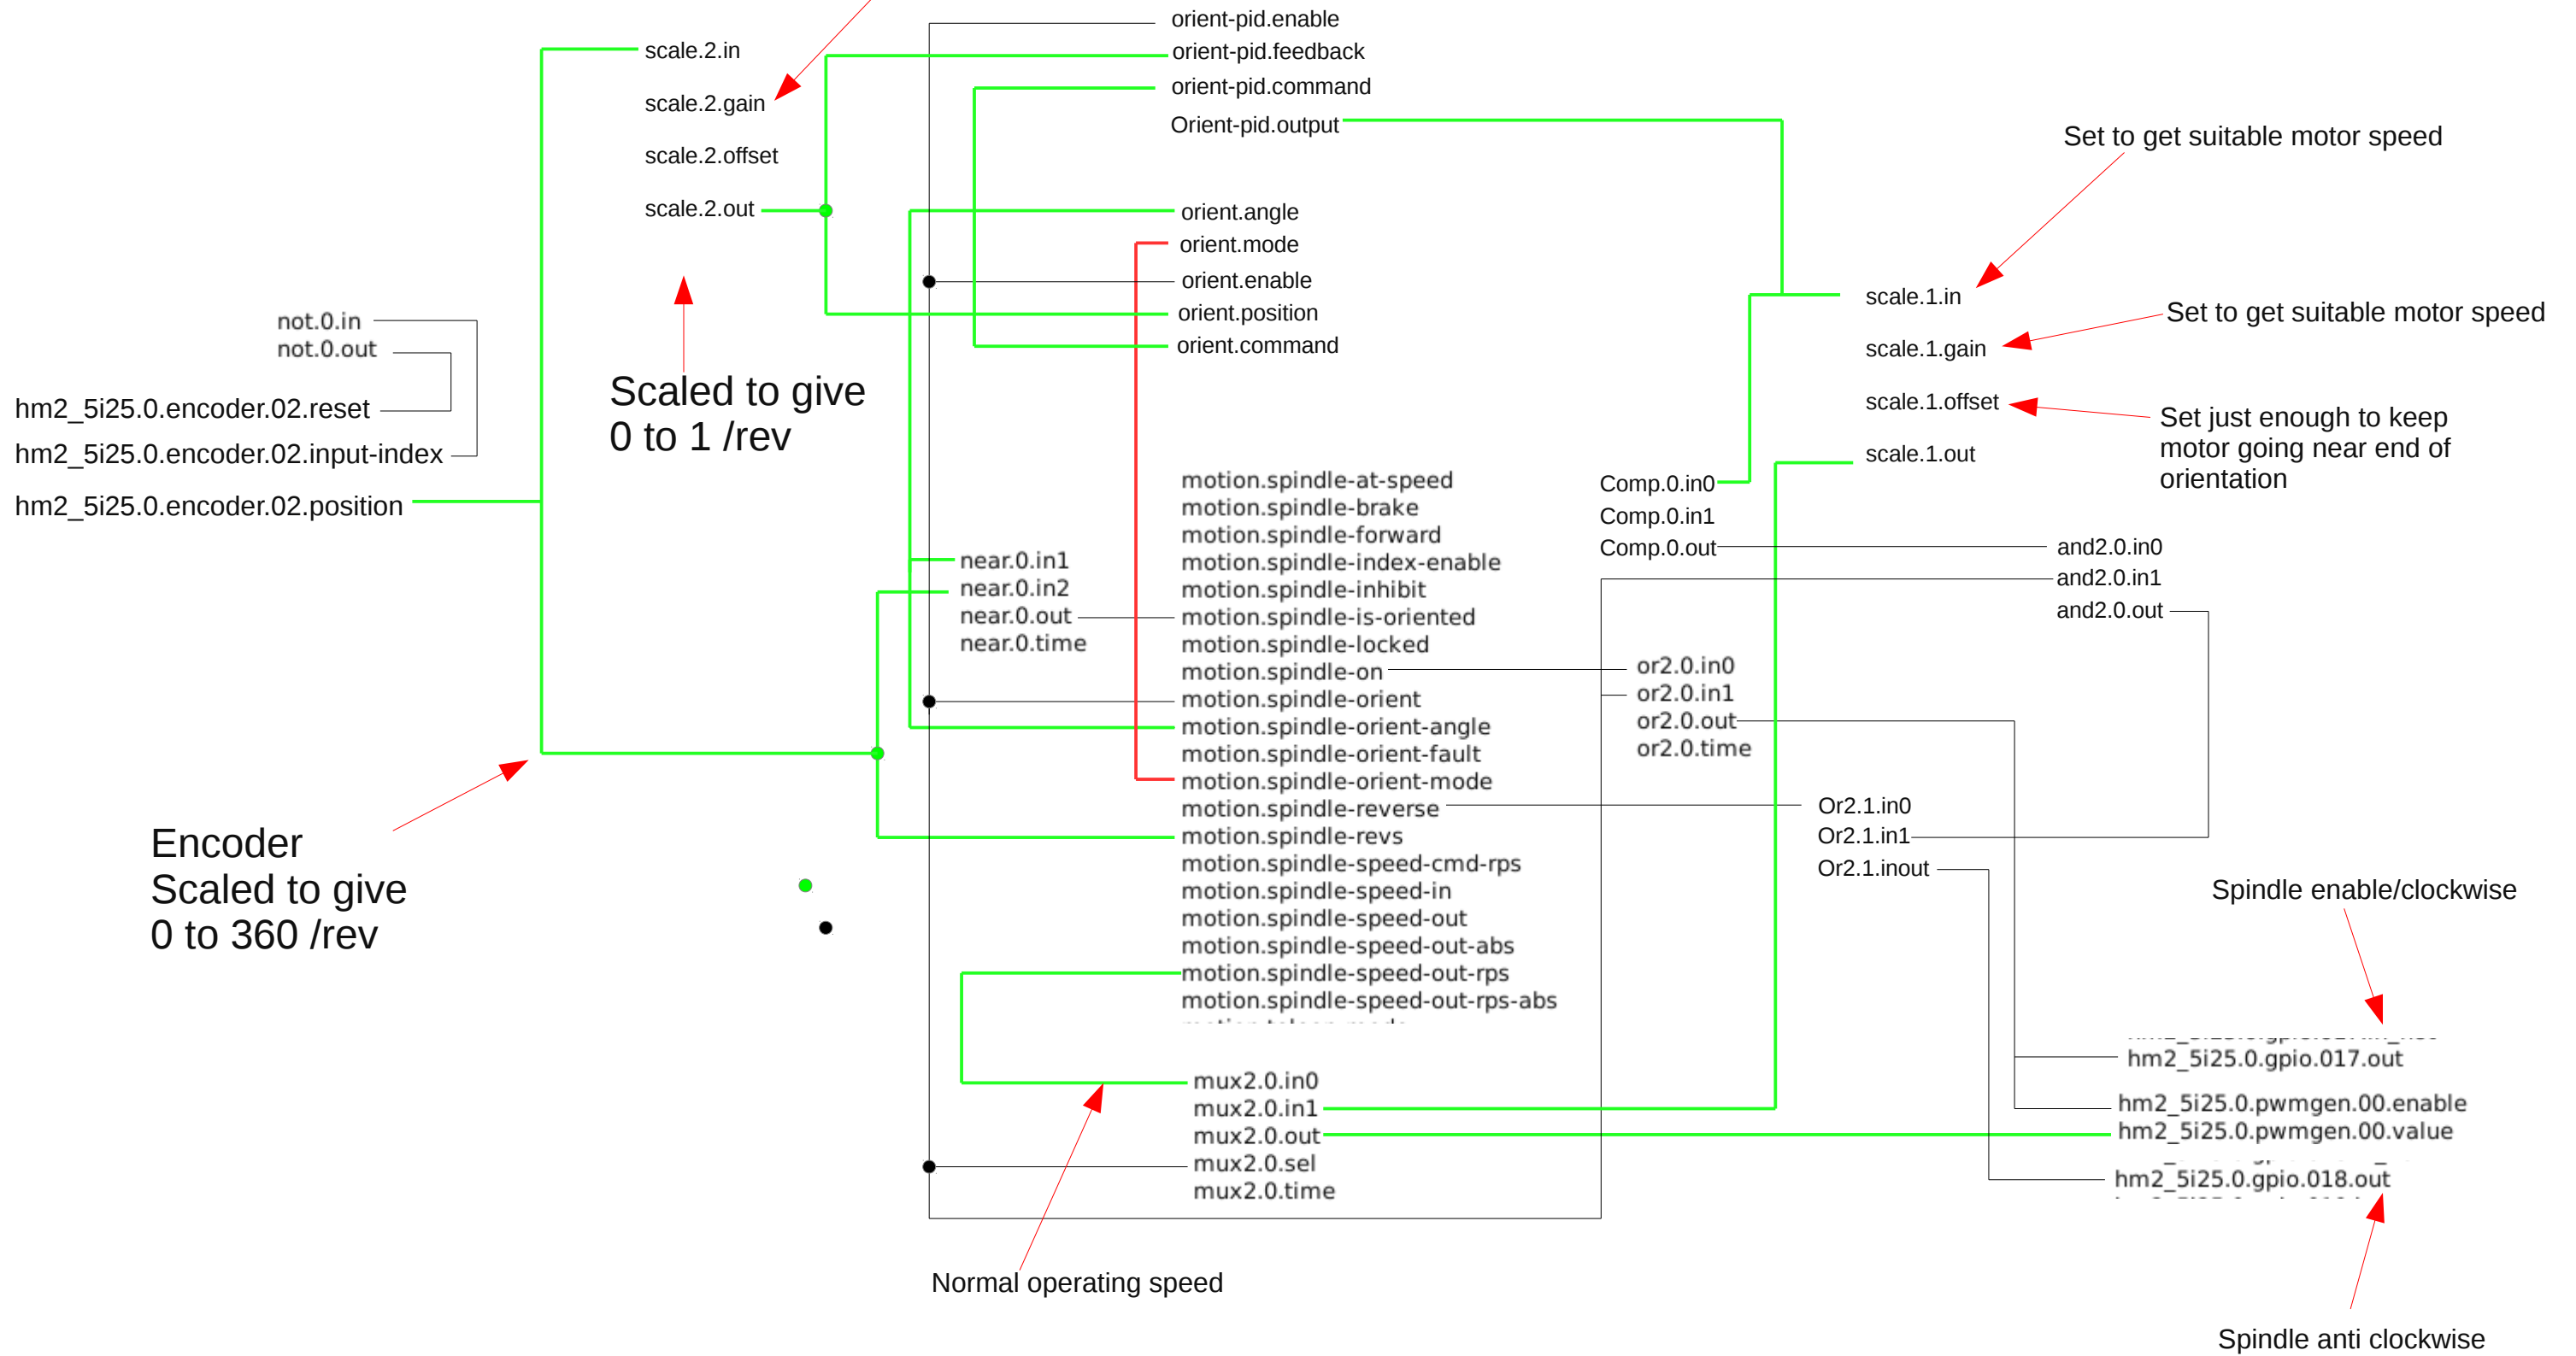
scale.2.in
scale.2.gain
scale.2.offset
scale.2.out

orient-pid.enable
orient-pid.feedback
orient-pid.command
Orient-pid.output

orient.angle
orient.mode
orient.enable
orient.position
orient.command

Set to get suitable motor speed

scale.1.in
scale.1.gain
scale.1.offset
scale.1.out

Set to get suitable motor speed

Set just enough to keep motor going near end of orientation

not.0.in
not.0.out
hm2_5i25.0.encoder.02.reset
hm2_5i25.0.encoder.02.input-index
hm2_5i25.0.encoder.02.position

Scaled to give
0 to 1 /rev

motion.spindle-at-speed
motion.spindle-brake
motion.spindle-forward
motion.spindle-index-enable
motion.spindle-inhibit
motion.spindle-is-oriented
motion.spindle-locked
motion.spindle-on
motion.spindle-orient
motion.spindle-orient-angle
motion.spindle-orient-fault
motion.spindle-orient-mode
motion.spindle-reverse
motion.spindle-revs
motion.spindle-speed-cmd-rps
motion.spindle-speed-in
motion.spindle-speed-out
motion.spindle-speed-out-abs
motion.spindle-speed-out-rps
motion.spindle-speed-out-rps-abs

near.0.in1
near.0.in2
near.0.out
near.0.time

Comp.0.in0
Comp.0.in1
Comp.0.out

and2.0.in0
and2.0.in1
and2.0.out

or2.0.in0
or2.0.in1
or2.0.out
or2.0.time

Or2.1.in0
Or2.1.in1
Or2.1.inout

Encoder
Scaled to give
0 to 360 /rev

Spindle enable/clockwise

hm2_5i25.0.gpio.017.out
hm2_5i25.0.pwmgen.00.enable
hm2_5i25.0.pwmgen.00.value
hm2_5i25.0.gpio.018.out

mux2.0.in0
mux2.0.in1
mux2.0.out
mux2.0.sel
mux2.0.time

Normal operating speed

Spindle anti clockwise